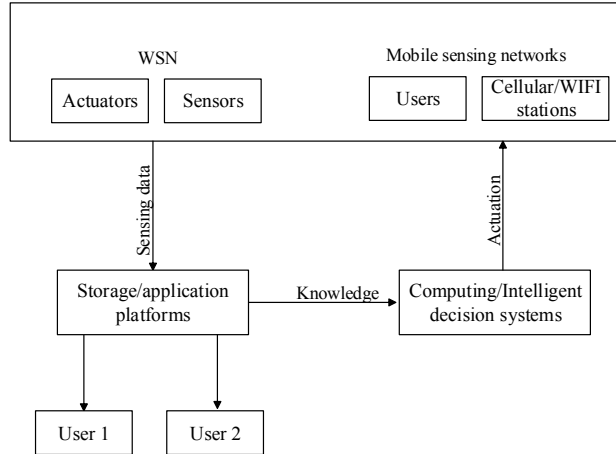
WSN

Actuators

Sensors

Mobile sensing networks

Users

Cellular/WIFI stations

Sensing data

Actuation

Storage/application platforms

Knowledge

Computing/Intelligent decision systems

User 1

User 2